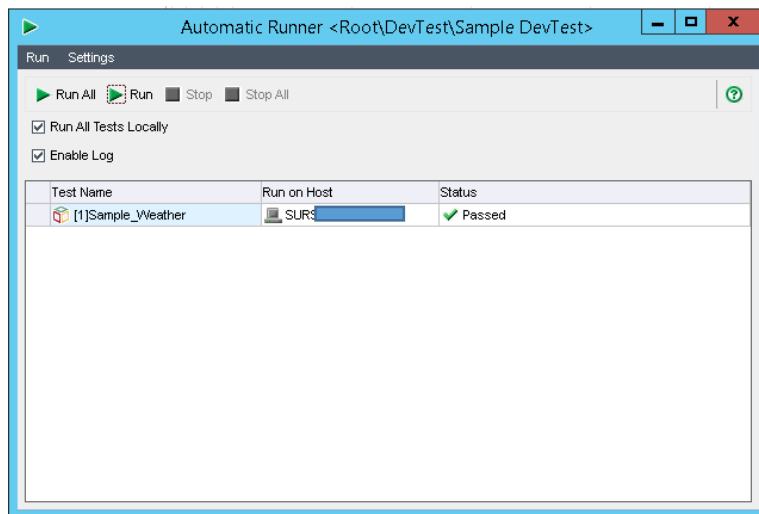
Automatic Runner <Root\DevTest\Sample DevTest>

Run Settings

Run All Run Stop Stop All

Run All Tests Locally

Enable Log

| Test Name | Run on Host | Status |
|---|---|---|
| [1]Sample_Weather | SURS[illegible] | Passed |